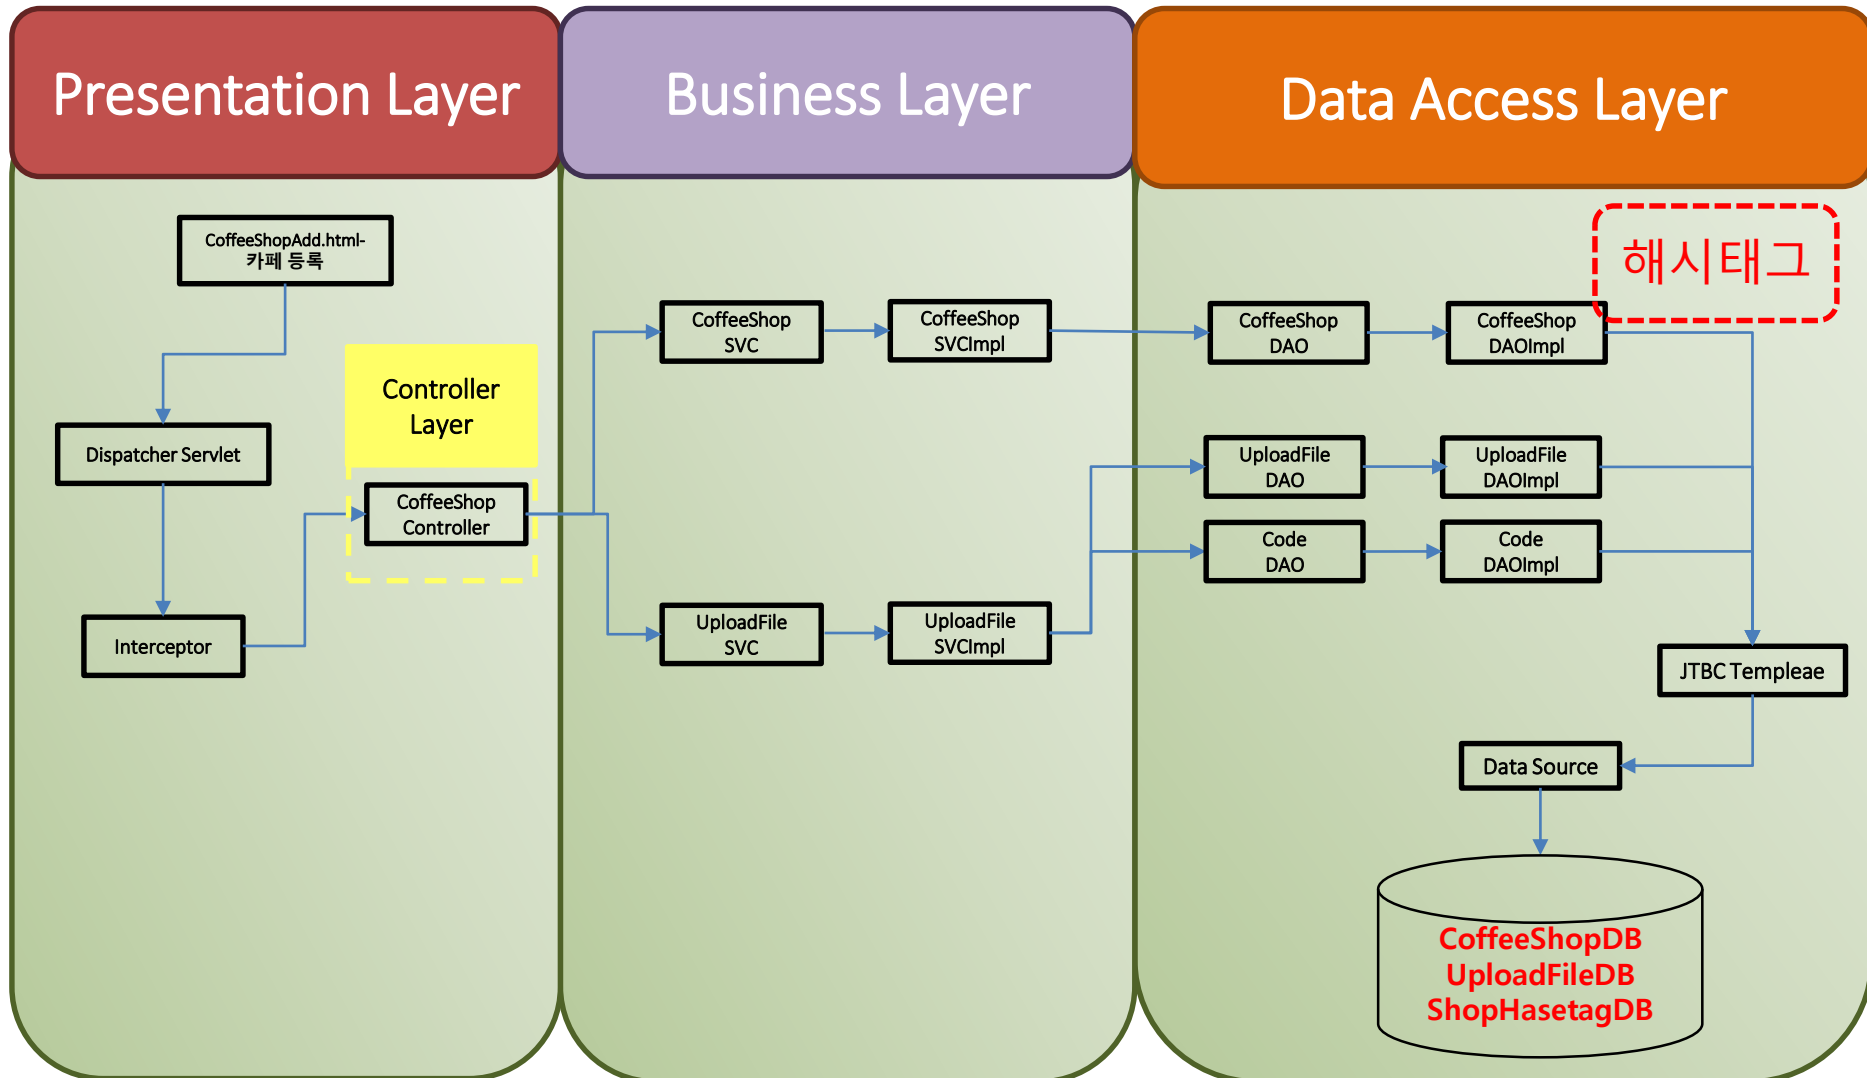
Presentation Layer

Business Layer

Data Access Layer

CoffeeShopAdd.html-
카페 등록

Dispatcher Servlet

Interceptor

Controller Layer

CoffeeShop Controller

CoffeeShop SVC

CoffeeShop SVCImpl

UploadFile SVC

UploadFile SVCImpl

해시태그

CoffeeShop DAO

CoffeeShop DAOImpl

UploadFile DAO

UploadFile DAOImpl

Code DAO

Code DAOImpl

JTBC Templeae

Data Source

CoffeeShopDB
UploadFileDB
ShopHasetagDB